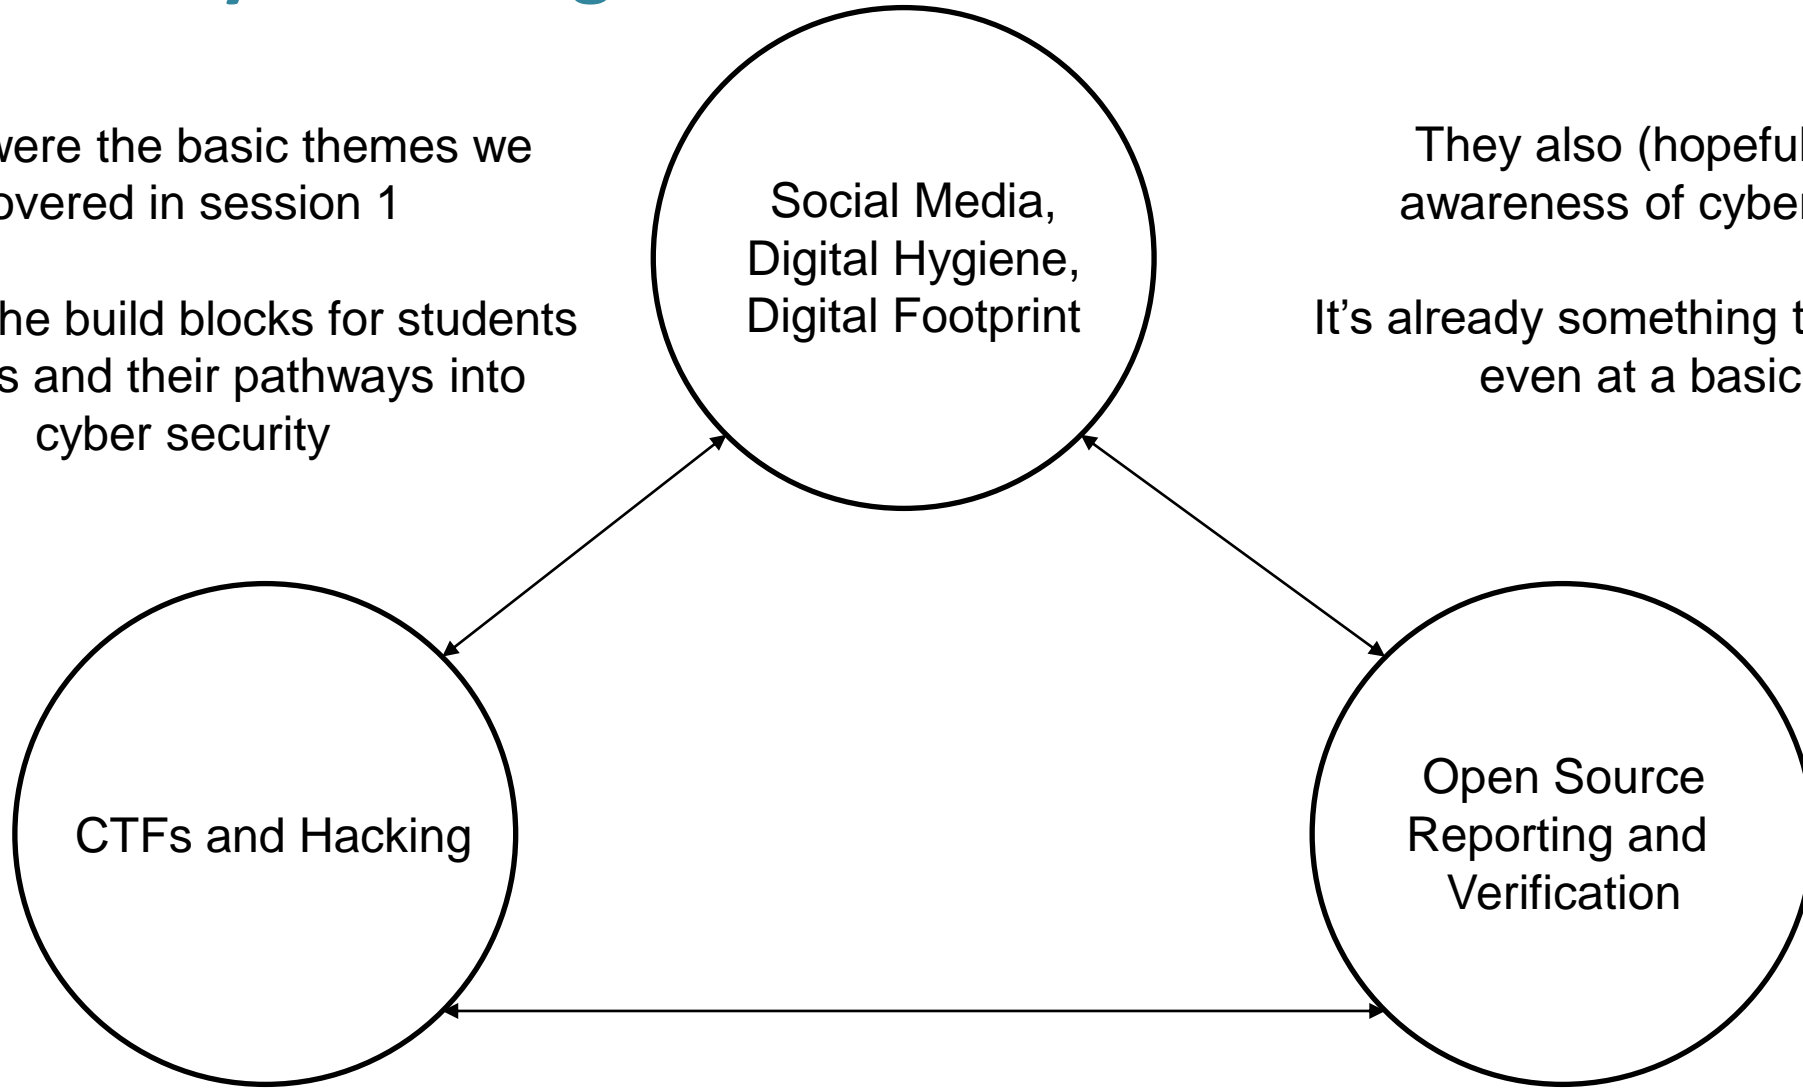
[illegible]were the basic themes we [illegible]overed in session 1

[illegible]he build blocks for students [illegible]s and their pathways into cyber security

Social Media, Digital Hygiene, Digital Footprint

They also (hopeful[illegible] awareness of cyber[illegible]

It's already something t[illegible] even at a basic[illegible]

CTFs and Hacking

Open Source Reporting and Verification